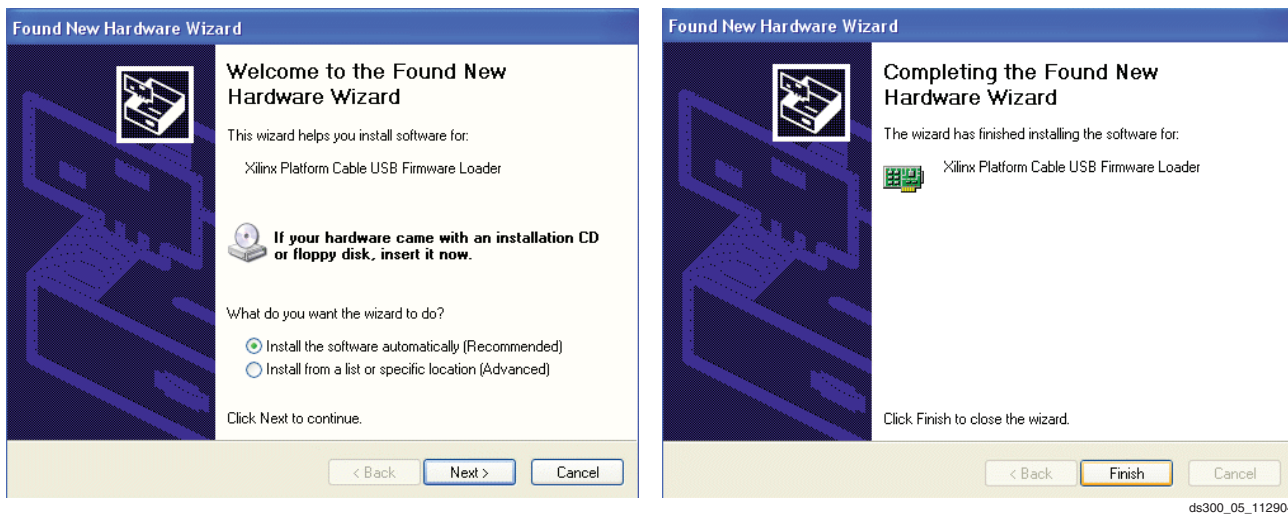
Found New Hardware Wizard

Welcome to the Found New Hardware Wizard

This wizard helps you install software for:

Xilinx Platform Cable USB Firmware Loader

If your hardware came with an installation CD or floppy disk, insert it now.

What do you want the wizard to do?

Install the software automatically (Recommended)

Install from a list or specific location (Advanced)

Click Next to continue.

< Back | Next > | Cancel

Found New Hardware Wizard

Completing the Found New Hardware Wizard

The wizard has finished installing the software for:

Xilinx Platform Cable USB Firmware Loader

Click Finish to close the wizard.

< Back | Finish | Cancel

ds300_05_11290